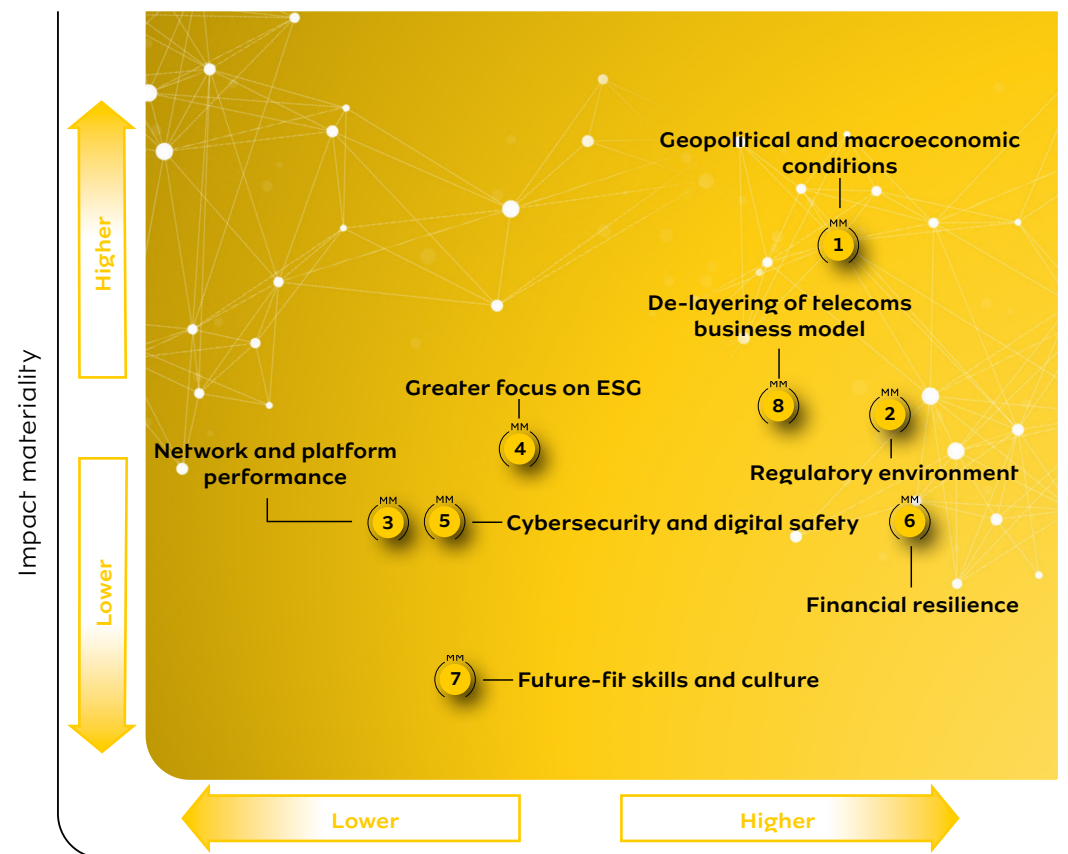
Impact materiality

Higher

Lower

Geopolitical and macroeconomic conditions

MM
1

De-layering of telecoms business model

MM
8

MM
2

Greater focus on ESG

MM
4

Network and platform performance

MM
3

MM
5

Cybersecurity and digital safety

Regulatory environment

MM
6

Financial resilience

MM
7

Future-fit skills and culture

Lower

Higher